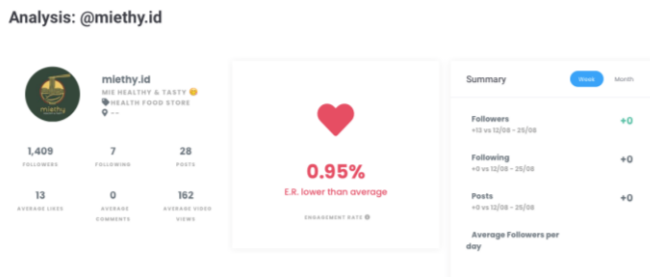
Analysis: @miethy.id

miethy
miethy.id
MIE HEALTHY & TASTY 😋
🏷️HEALTH FOOD STORE
📍 - -

1,409
FOLLOWERS

7
FOLLOWING

28
POSTS

13
AVERAGE LIKES

0
AVERAGE COMMENTS

162
AVERAGE VIDEO VIEWS

0.95%
E.R. lower than average

ENGAGEMENT RATE

Summary
Week
Month

Followers
+13 vs 12/08 - 25/08
+0

Following
+0 vs 12/08 - 25/08
+0

Posts
+0 vs 12/08 - 25/08
+0

Average Followers per day